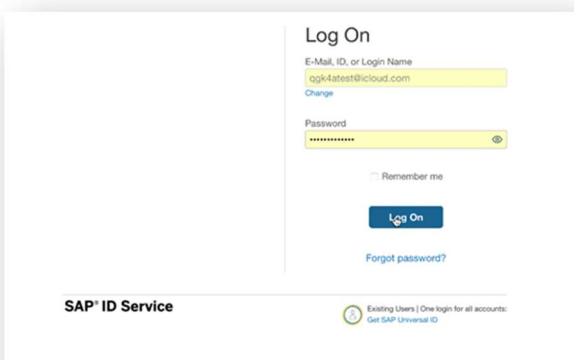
Log On

E-Mail, ID, or Login Name

qgk4atest@icloud.com

Change

Password

••••••••••••••

Remember me

Log On

Forgot password?

SAP® ID Service

Existing Users | One login for all accounts:
Get SAP Universal ID